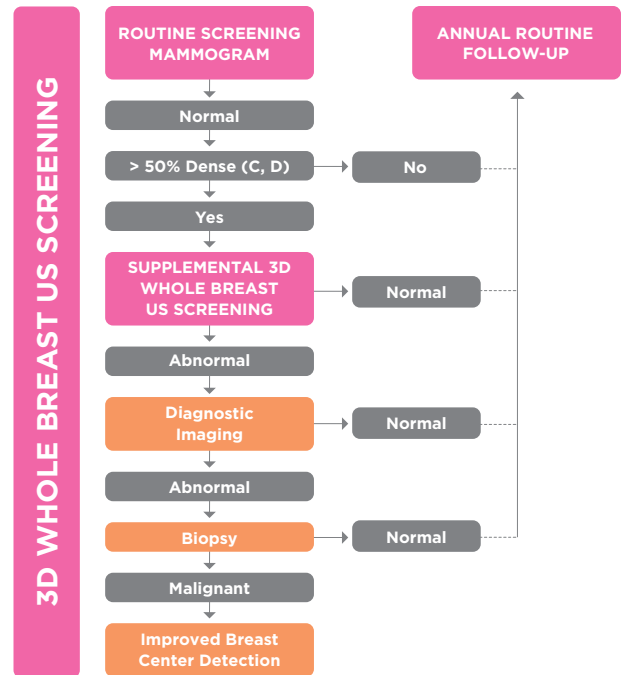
3D WHOLE BREAST US SCREENING

ROUTINE SCREENING MAMMOGRAM

ANNUAL ROUTINE FOLLOW-UP

Normal

> 50% Dense (C, D)

No

Yes

SUPPLEMENTAL 3D WHOLE BREAST US SCREENING

Normal

Abnormal

Diagnostic Imaging

Normal

Abnormal

Biopsy

Normal

Malignant

Improved Breast Center Detection